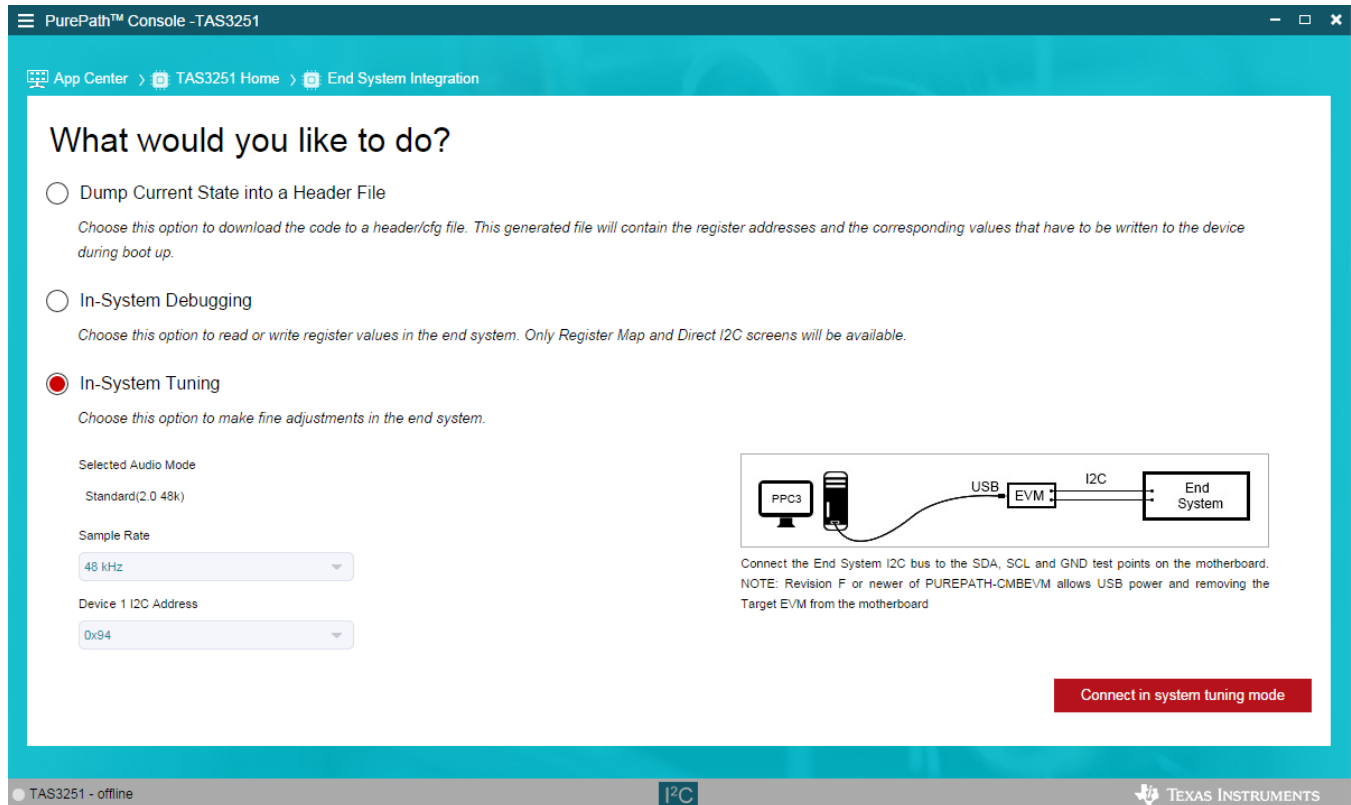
PurePath™ Console -TAS3251

App Center › TAS3251 Home › End System Integration

What would you like to do?

Dump Current State into a Header File

Choose this option to download the code to a header/cfg file. This generated file will contain the register addresses and the corresponding values that have to be written to the device during boot up.

In-System Debugging

Choose this option to read or write register values in the end system. Only Register Map and Direct I2C screens will be available.

In-System Tuning

Choose this option to make fine adjustments in the end system.

Selected Audio Mode

Standard(2.0 48k)

Sample Rate

48 kHz

Device 1 I2C Address

0x94

PPC3

USB

EVM

I2C

End System

Connect the End System I2C bus to the SDA, SCL and GND test points on the motherboard. NOTE: Revision F or newer of PUREPATH-CMBEVM allows USB power and removing the Target EVM from the motherboard

Connect in system tuning mode

TAS3251 - offline

I²C

Texas Instruments